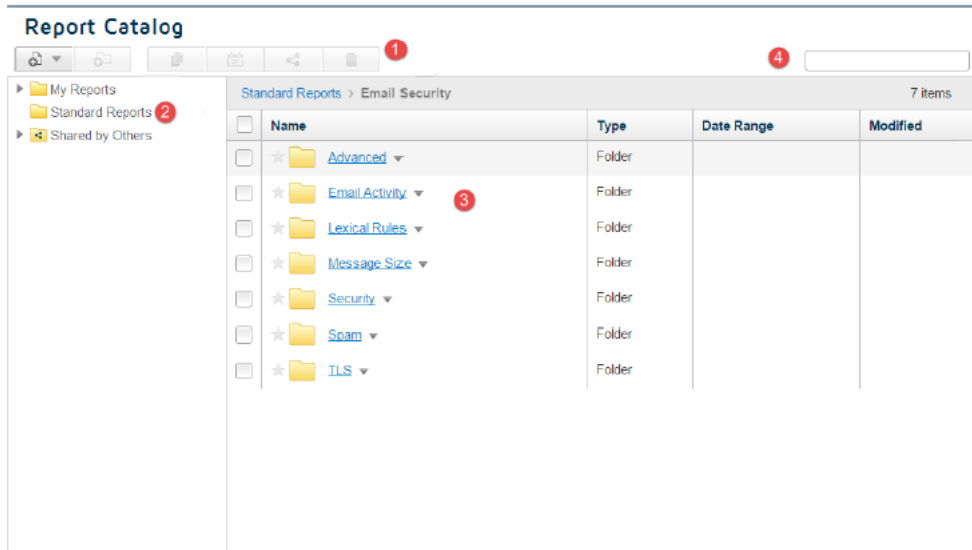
Report Catalog

1

4

My Reports
Standard Reports 2
Shared by Others

Standard Reports › Email Security

7 items

| | Name | Type | Date Range | Modified |
|---|---|---|---|---|
| | Advanced | Folder | | |
| | Email Activity 3 | Folder | | |
| | Lexical Rules | Folder | | |
| | Message Size | Folder | | |
| | Security | Folder | | |
| | Spam | Folder | | |
| | TLS | Folder | | |